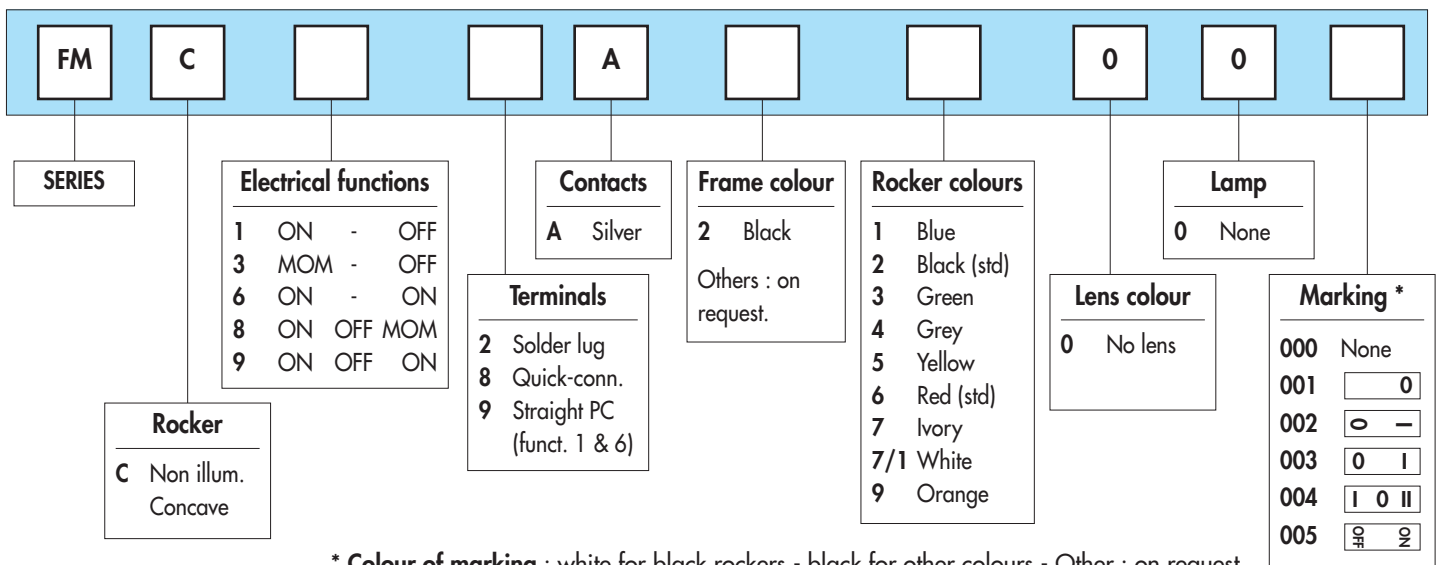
FM C A 0 0

SERIES

Rocker
C Non illum. Concave

Electrical functions

| | | | |
|---|---|---|---|
| 1 | ON | - | OFF |
| 3 | MOM | - | OFF |
| 6 | ON | - | ON |
| 8 | ON | OFF | MOM |
| 9 | ON | OFF | ON |

Terminals
2 Solder lug
8 Quick-conn.
9 Straight PC (funct. 1 & 6)

Contacts
A Silver

Frame colour
2 Black
Others : on request.

Rocker colours
1 Blue
2 Black (std)
3 Green
4 Grey
5 Yellow
6 Red (std)
7 Ivory
7/1 White
9 Orange

Lens colour
0 No lens

Lamp
0 None

Marking *
000 None
001 0
002 o —
003 0 I
004 I 0 II
005 OFF ON

* Colour of marking : white for black rockers - black for other colours - Other : on request